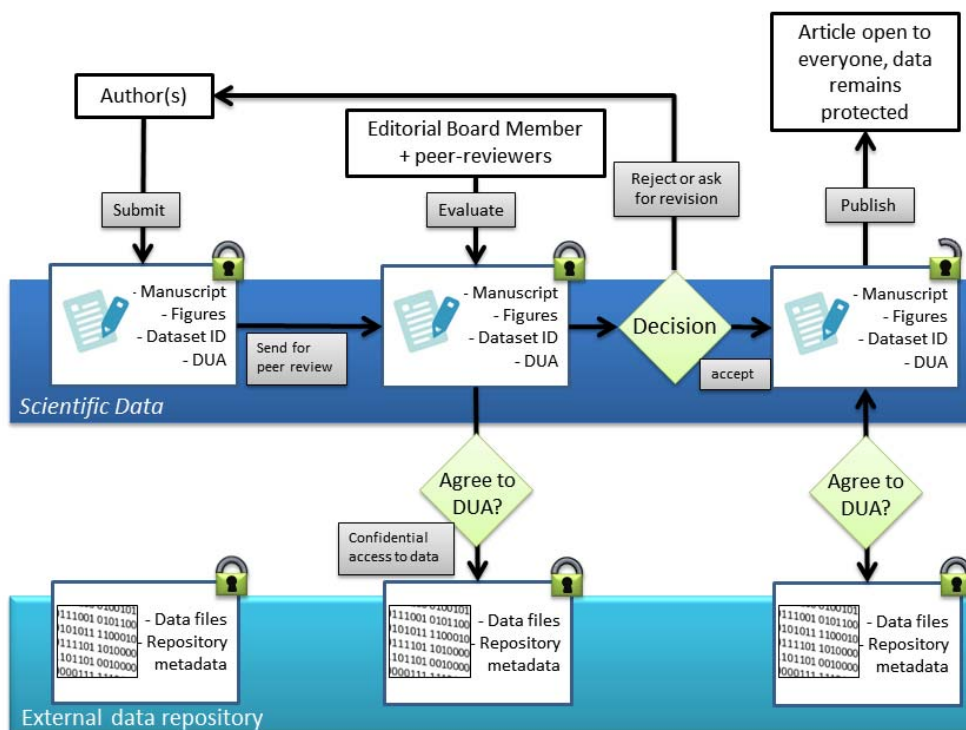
Author(s)

Editorial Board Member + peer-reviewers

Article open to everyone, data remains protected

Submit

Evaluate

Reject or ask for revision

Publish

- Manuscript
- Figures
- Dataset ID
- DUA

Send for peer review

- Manuscript
- Figures
- Dataset ID
- DUA

Decision

accept

- Manuscript
- Figures
- Dataset ID
- DUA

Scientific Data

Agree to DUA?

Agree to DUA?

Confidential access to data

- Data files
- Repository metadata

- Data files
- Repository metadata

- Data files
- Repository metadata

External data repository